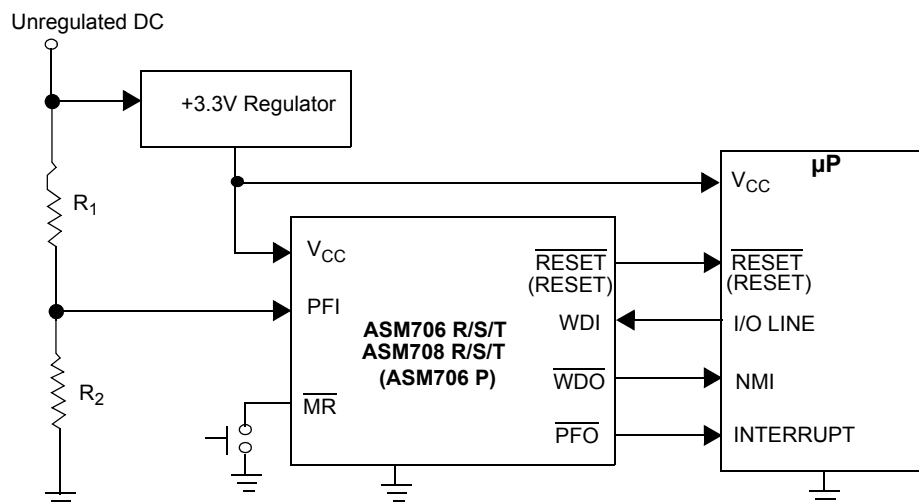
Unregulated DC

+3.3V Regulator

$R_1$

$R_2$

$V_{CC}$

PFI

$\overline{MR}$

ASM706 R/S/T
ASM708 R/S/T
(ASM706 P)

$\overline{RESET}$
(RESET)

WDI

$\overline{WDO}$

$\overline{PFO}$

µP

$V_{CC}$

$\overline{RESET}$
(RESET)

I/O LINE

NMI

INTERRUPT